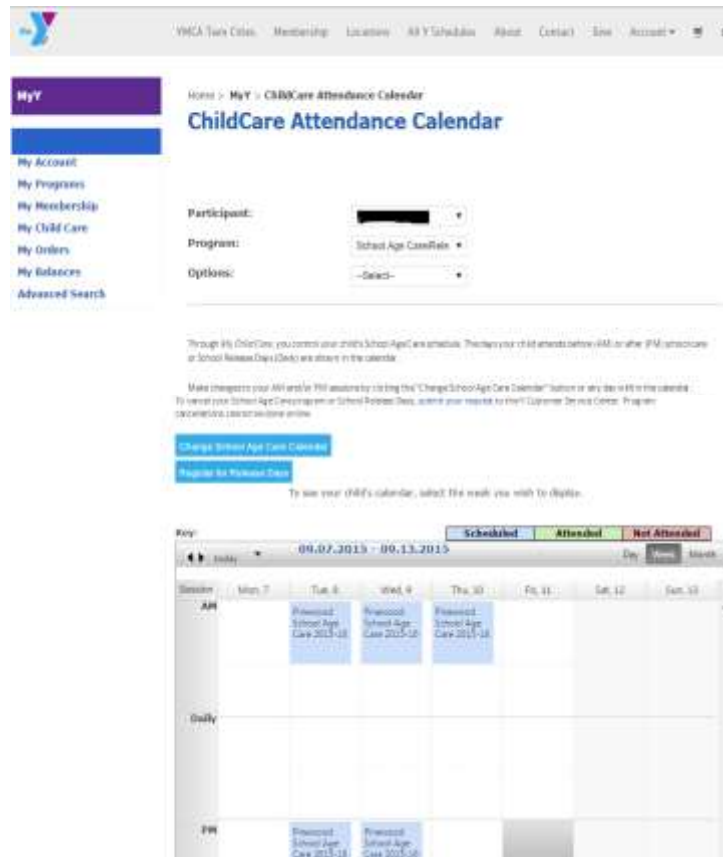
YMCA Twin Cities Membership Locations All Y Schedules About Contact Give Account ▾

MyY

My Account
My Programs
My Membership
My Child Care
My Orders
My Balances
Advanced Search

Home > MyY > ChildCare Attendance Calendar

ChildCare Attendance Calendar

Participant: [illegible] ▾
Program: School Age Care/Rele ▾
Options: --Select-- ▾

Through My Child Care, you control your child's School Age Care schedule. The days your child attends before (AM) or after (PM) school care or School Release Days (Daily) are shown in the calendar.

Make changes to your AM and/or PM sessions by clicking the "Change School Age Care Calendar" button or any day within the calendar. To cancel your School Age Care program or School Release Days, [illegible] Customer Service Center. Program cancellations cannot be done online.

Change School Age Care Calendar

Register for Release Days

To see your child's calendar, select the week you wish to display.

Key: Scheduled Attended Not Attended

Today ▾ 09.07.2015 - 09.13.2015 Day Week Month

| Session | Mon, 7 | Tue, 8 | Wed, 9 | Thu, 10 | Fri, 11 | Sat, 12 | Sun, 13 |
|---|---|---|---|---|---|---|---|
| AM | | Freewood School Age Care 2015-16 | Freewood School Age Care 2015-16 | Freewood School Age Care 2015-16 | | | |
| Daily | | | | | | | |
| PM | | Freewood School Age Care 2015-16 | Freewood School Age Care 2015-16 | | | | |